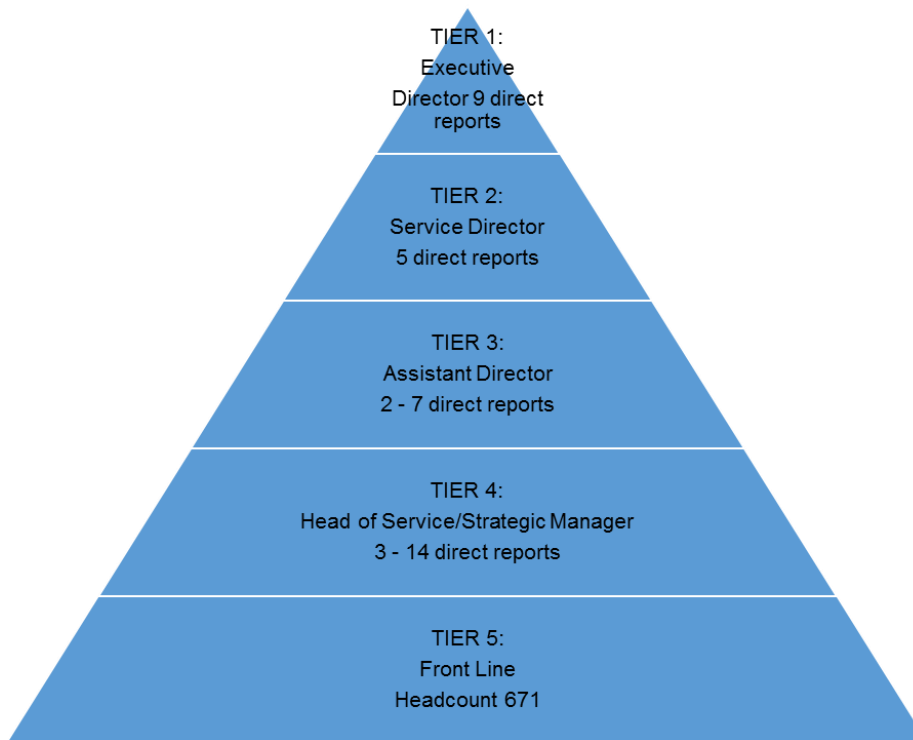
TIER 1:
Executive
Director 9 direct reports

TIER 2:
Service Director
5 direct reports

TIER 3:
Assistant Director
2 - 7 direct reports

TIER 4:
Head of Service/Strategic Manager
3 - 14 direct reports

TIER 5:
Front Line
Headcount 671